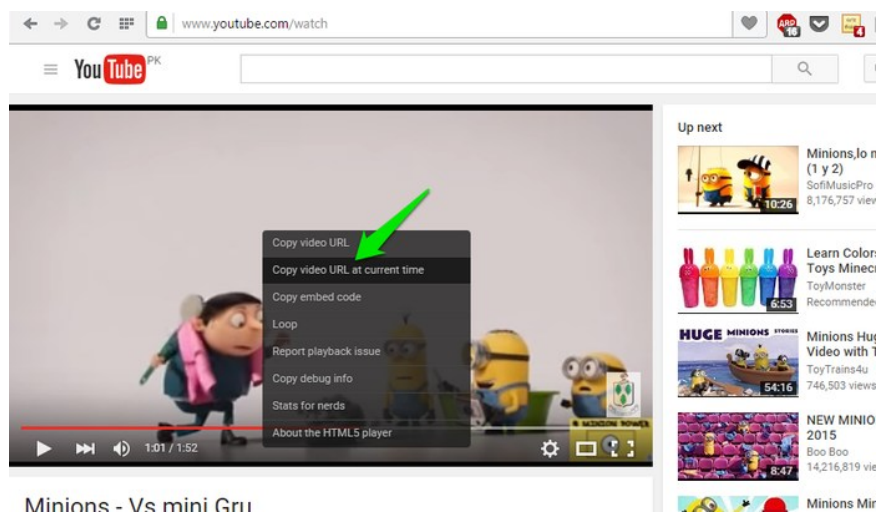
www.youtube.com/watch

YouTube PK

Copy video URL
Copy video URL at current time
Copy embed code
Loop
Report playback issue
Copy debug info
Stats for nerds
About the HTML5 player

1:01 / 1:52

Minions - Vs mini Gru

Up next

Minions,lo m
(1 y 2)
SofiMusicPro
8,176,757 vi
10:26

Learn Colors
Toys Minecr
ToyMonster
Recommende
6:53

HUGE MINIONS
Minions Hug
Video with T
ToyTrains4u
746,503 views
54:16

NEW MINIO
2015
Boo Boo
14,216,819 vie
8:47

Minions Mir